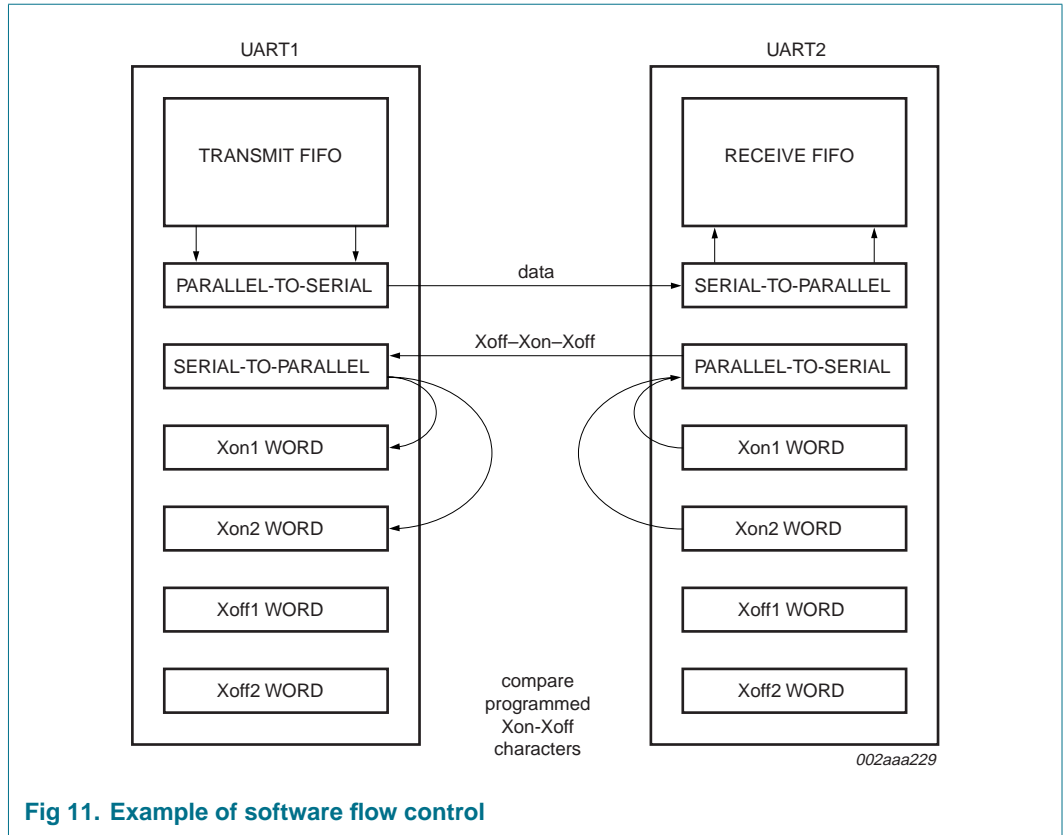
UART1

UART2

TRANSMIT FIFO

RECEIVE FIFO

PARALLEL-TO-SERIAL

data

SERIAL-TO-PARALLEL

SERIAL-TO-PARALLEL

Xoff–Xon–Xoff

PARALLEL-TO-SERIAL

Xon1 WORD

Xon1 WORD

Xon2 WORD

Xon2 WORD

Xoff1 WORD

Xoff1 WORD

Xoff2 WORD

compare programmed Xon-Xoff characters

Xoff2 WORD

002aaa229

Fig 11. Example of software flow control